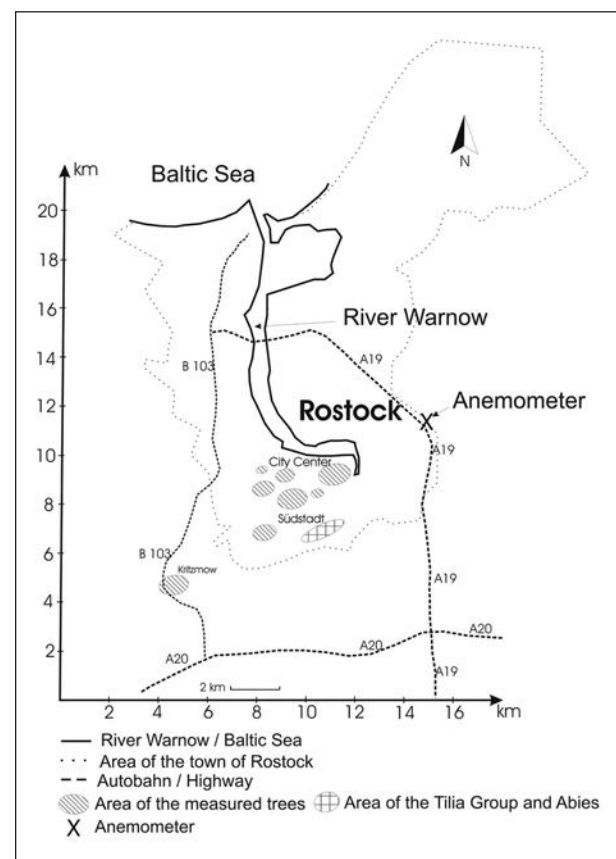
N

km

Baltic Sea

20

18

16

14

12

10

8

6

4

2

River Warnow

A19

B 103

Rostock

Anemometer

A19

City Center

Südstadt

B 103

Kritzmow

A19

A20

A20

A20

A19

2 km

2

4

6

8

10

12

14

16

km

River Warnow / Baltic Sea
Area of the town of Rostock
Autobahn / Highway
Area of the measured trees
Area of the Tilia Group and Abies
X Anemometer